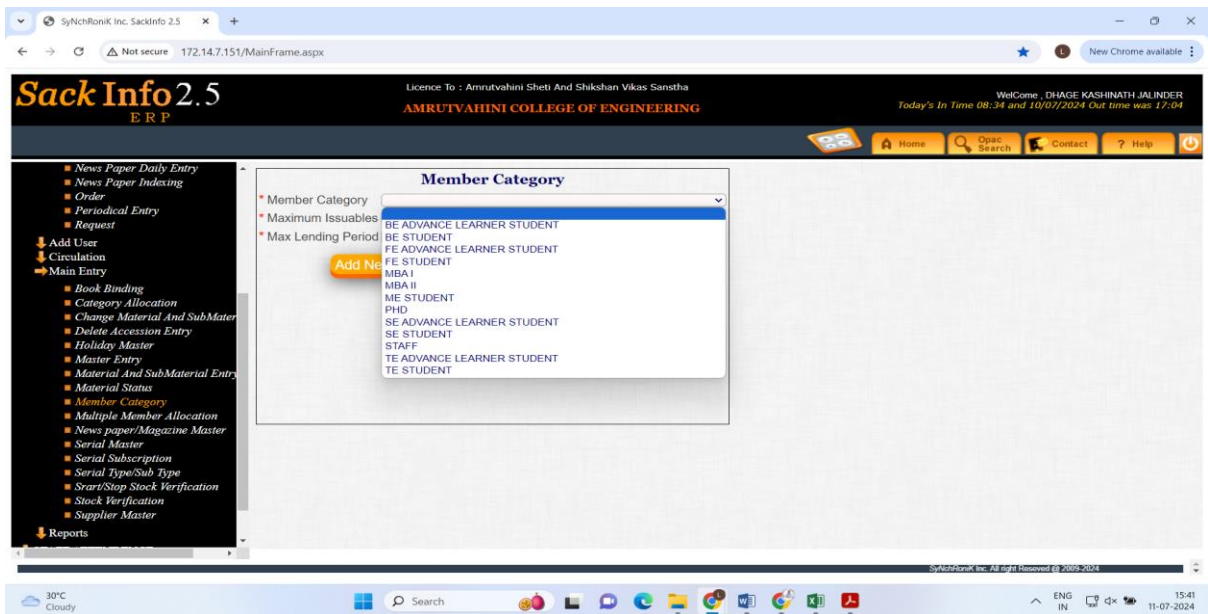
SyNchRoniK Inc. SackInfo 2.5

Not secure 172.14.7.151/MainFrame.aspx

New Chrome available

Sack Info 2.5
ERP

Licence To : Amrutvahini Sheti And Shikshan Vikas Sanstha
AMRUTVAHINI COLLEGE OF ENGINEERING

WelCome , DHAGE KASHINATH JALINDER
Today's In Time 08:34 and 10/07/2024 Out time was 17:04

Home Opac Search Contact ? Help

News Paper Daily Entry
News Paper Indexing
Order
Periodical Entry
Request
Add User
Circulation
Main Entry
Book Binding
Category Allocation
Change Material And SubMater
Delete Accession Entry
Holiday Master
Master Entry
Material And SubMaterial Entry
Material Status
Member Category
Multiple Member Allocation
News paper/Magazine Master
Serial Master
Serial Subscription
Serial Type/Sub Type
Srart/Stop Stock Verification
Stock Verification
Supplier Master
Reports

Member Category

* Member Category
* Maximum Issuables
* Max Lending Period

Add Ne

BE ADVANCE LEARNER STUDENT
BE STUDENT
FE ADVANCE LEARNER STUDENT
FE STUDENT
MBA I
MBA II
ME STUDENT
PHD
SE ADVANCE LEARNER STUDENT
SE STUDENT
STAFF
TE ADVANCE LEARNER STUDENT
TE STUDENT

SyNchRoniK Inc. All right Reserved @ 2009-2024

30°C
Cloudy

Search

ENG IN
15:41
11-07-2024